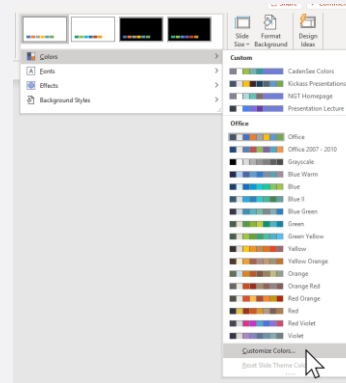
Share

Slide Size

Format Background

Design Ideas

Colors

Fonts

Effects

Background Styles

Custom

CadenSee Colors

Kickass Presentations

NGT Homepage

Presentation Lecture

Office

Office

Office 2007 - 2010

Grayscale

Blue Warm

Blue

Blue II

Blue Green

Green

Green Yellow

Yellow

Yellow Orange

Orange

Orange Red

Red Orange

Red

Red Violet

Violet

Customize Colors...

Reset Slide Theme C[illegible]